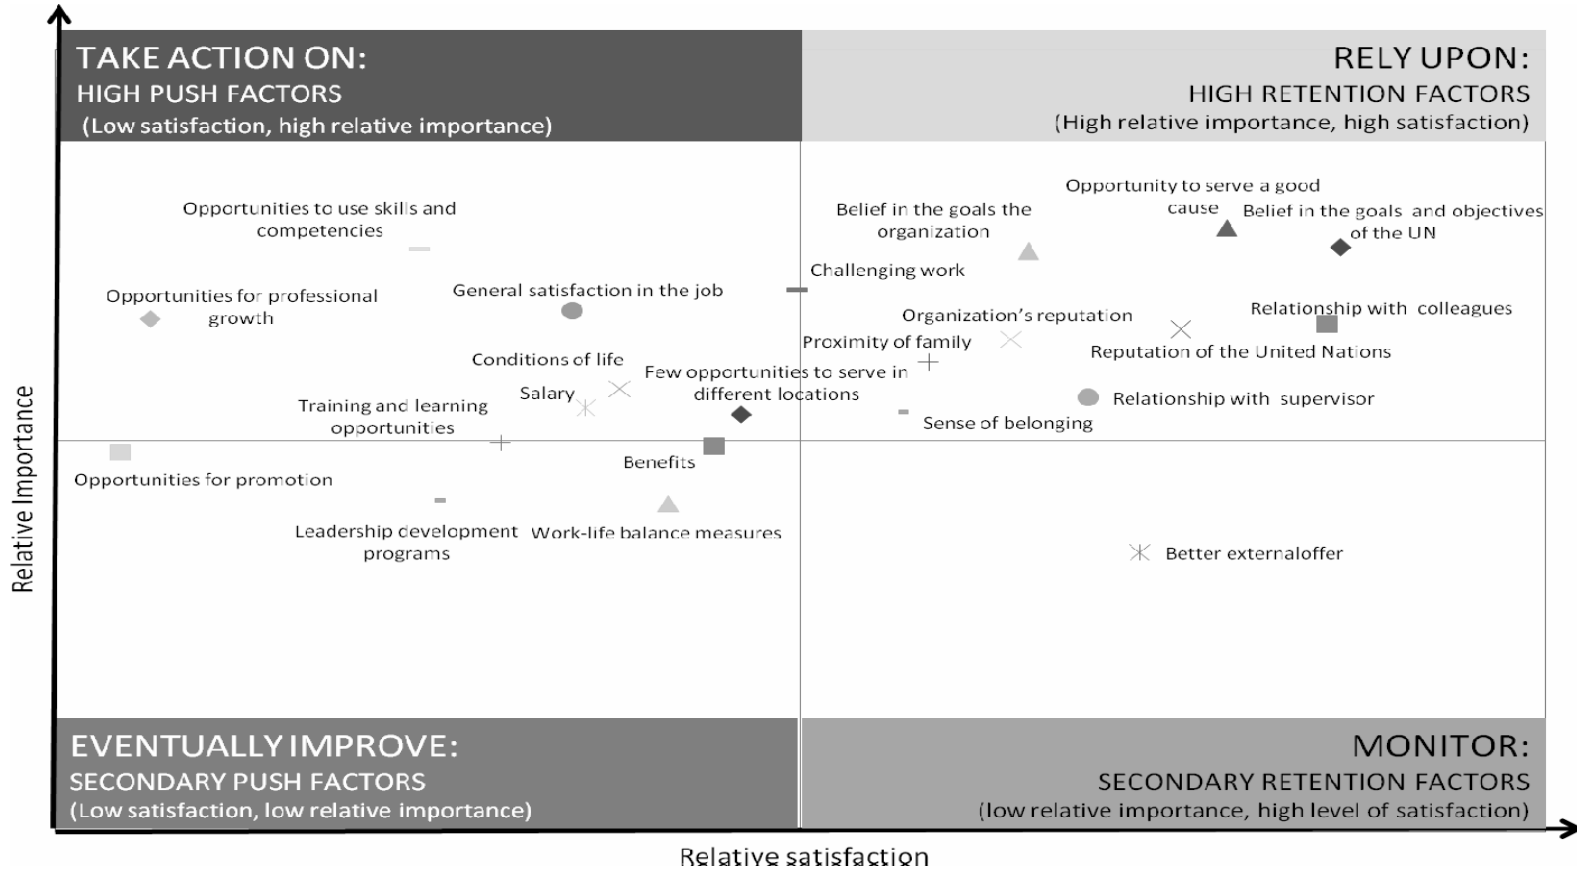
TAKE ACTION ON:
HIGH PUSH FACTORS
(Low satisfaction, high relative importance)

RELY UPON:
HIGH RETENTION FACTORS
(High relative importance, high satisfaction)

Opportunities to use skills and competencies

Opportunities for professional growth

General satisfaction in the job

Conditions of life

Salary

Training and learning opportunities

Few opportunities to serve in different locations

Opportunities for promotion

Benefits

Leadership development programs

Work-life balance measures

Belief in the goals the organization

Opportunity to serve a good cause

Belief in the goals and objectives of the UN

Challenging work

Organization's reputation

Relationship with colleagues

Proximity of family

Reputation of the United Nations

Relationship with supervisor

Sense of belonging

Better externaloffer

EVENTUALLY IMPROVE:
SECONDARY PUSH FACTORS
(Low satisfaction, low relative importance)

MONITOR:
SECONDARY RETENTION FACTORS
(low relative importance, high level of satisfaction)

Relative Importance

Relative satisfaction